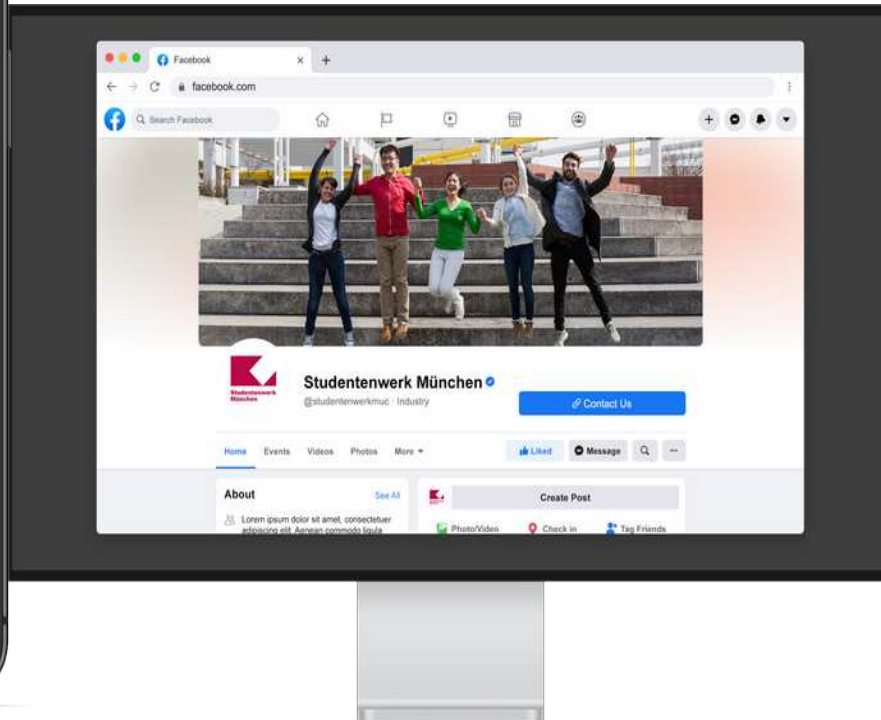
Facebook

facebook.com

Search Facebook

Studentenwerk München

Studentenwerk München

@studentenwerkmuc · Industry

Contact Us

Home Events Videos Photos More

Liked Message

About

See All

Lorem ipsum dolor sit amet, consectetuer adipiscing elit. Aenean commodo ligula

Create Post

Photo/Video Check in Tag Friends